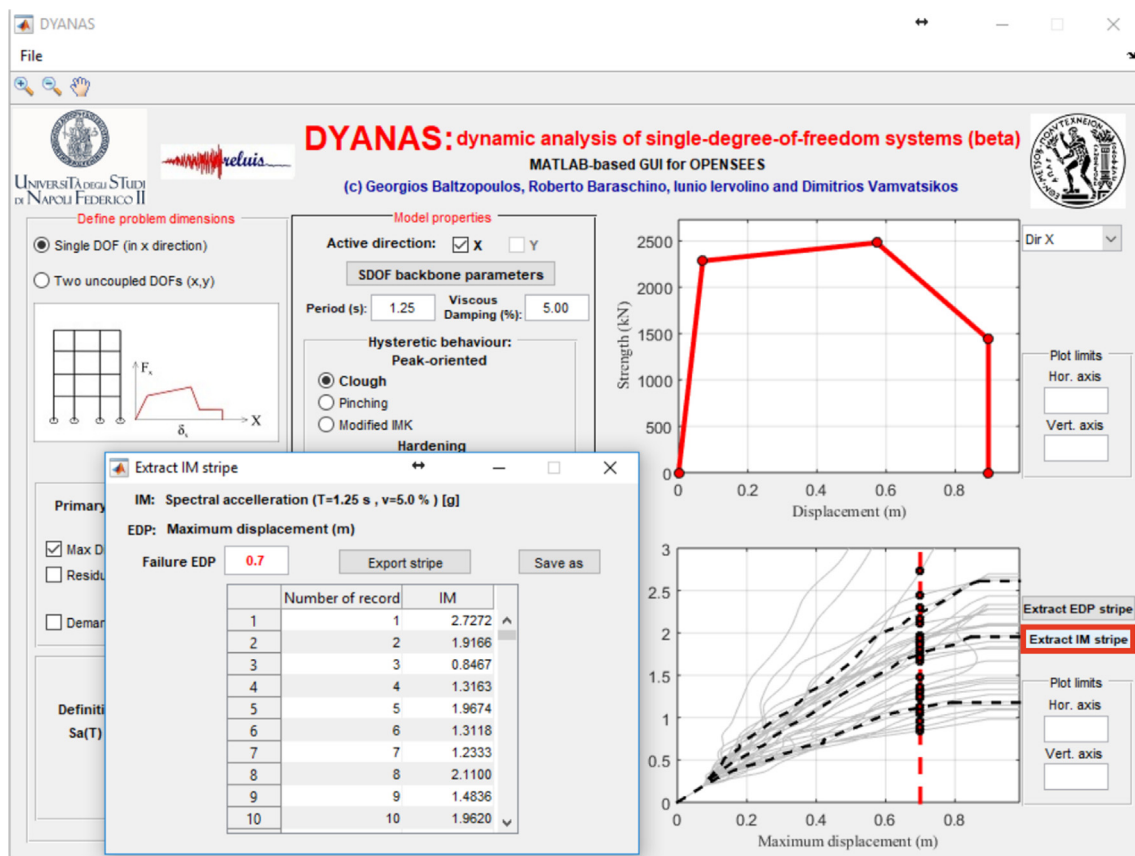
DYANAS

File

UNIVERSITÀ DEGLI STUDI DI NAPOLI FEDERICO II

reluis

DYANAS: dynamic analysis of single-degree-of-freedom systems (beta)
MATLAB-based GUI for OPENSEES
(c) Georgios Baltzopoulos, Roberto Baraschino, Iunio Iervolino and Dimitrios Vamvatsikos

Define problem dimensions
Single DOF (in x direction)
Two uncoupled DOFs (x,y)

$F_x$
$\delta_x$
X

Model properties
Active direction: X Y
SDOF backbone parameters
Period (s): 1.25 Viscous Damping (%): 5.00
Hysteretic behaviour:
Peak-oriented
Clough
Pinching
Modified IMK
Hardening

Dir X

Strength (kN)
2500
2000
1500
1000
500
0
0 0.2 0.4 0.6 0.8
Displacement (m)

Plot limits
Hor. axis
Vert. axis

Primary
Max D
Residu
Demar

Definiti
Sa(T)

Extract IM stripe
IM: Spectral accelleration (T=1.25 s , v=5.0 % ) [g]
EDP: Maximum displacement (m)
Failure EDP 0.7
Export stripe
Save as

| | Number of record | IM |
|---|---|---|
| 1 | 1 | 2.7272 |
| 2 | 2 | 1.9166 |
| 3 | 3 | 0.8467 |
| 4 | 4 | 1.3163 |
| 5 | 5 | 1.9674 |
| 6 | 6 | 1.3118 |
| 7 | 7 | 1.2333 |
| 8 | 8 | 2.1100 |
| 9 | 9 | 1.4836 |
| 10 | 10 | 1.9620 |

3
2.5
2
1.5
1
0.5
0
0 0.2 0.4 0.6 0.8
Maximum displacement (m)

Extract EDP stripe
Extract IM stripe

Plot limits
Hor. axis
Vert. axis